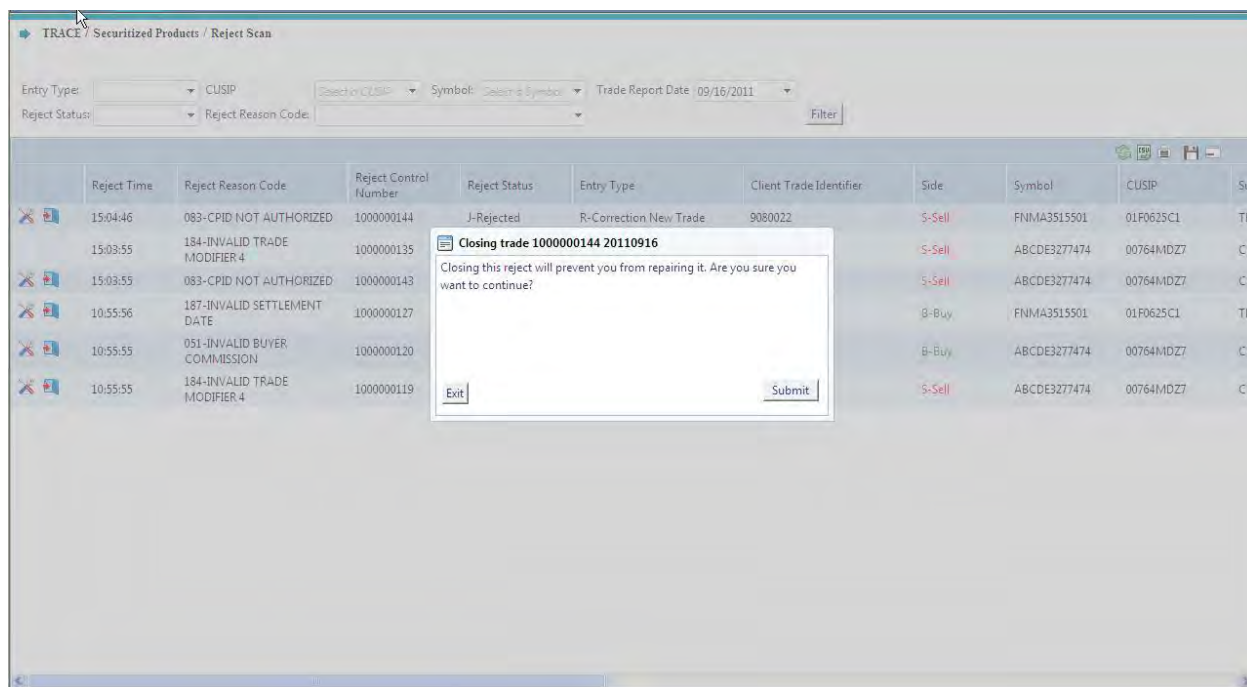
TRACE / Securitized Products / Reject Scan

Entry Type: CUSIP Select a CUSIP Symbol: Select a Symbol Trade Report Date 09/16/2011
Reject Status: Reject Reason Code: Filter

| | Reject Time | Reject Reason Code | Reject Control Number | Reject Status | Entry Type | Client Trade Identifier | Side | Symbol | CUSIP | S |
|---|---|---|---|---|---|---|---|---|---|---|
| | 15:04:46 | 083-CPID NOT AUTHORIZED | 1000000144 | J-Rejected | R-Correction New Trade | 9080022 | S-Sell | FNMA3515501 | 01F0625C1 | T |
| | 15:03:55 | 184-INVALID TRADE MODIFIER 4 | 1000000135 | | | | S-Sell | ABCDE3277474 | 00764MDZ7 | C |
| | 15:03:55 | 083-CPID NOT AUTHORIZED | 1000000143 | | | | S-Sell | ABCDE3277474 | 00764MDZ7 | C |
| | 10:55:56 | 187-INVALID SETTLEMENT DATE | 1000000127 | | | | B-Buy | FNMA3515501 | 01F0625C1 | T |
| | 10:55:55 | 051-INVALID BUYER COMMISSION | 1000000120 | | | | B-Buy | ABCDE3277474 | 00764MDZ7 | C |
| | 10:55:55 | 184-INVALID TRADE MODIFIER 4 | 1000000119 | | | | S-Sell | ABCDE3277474 | 00764MDZ7 | C |

Closing trade 1000000144 20110916

Closing this reject will prevent you from repairing it. Are you sure you want to continue?

Exit Submit